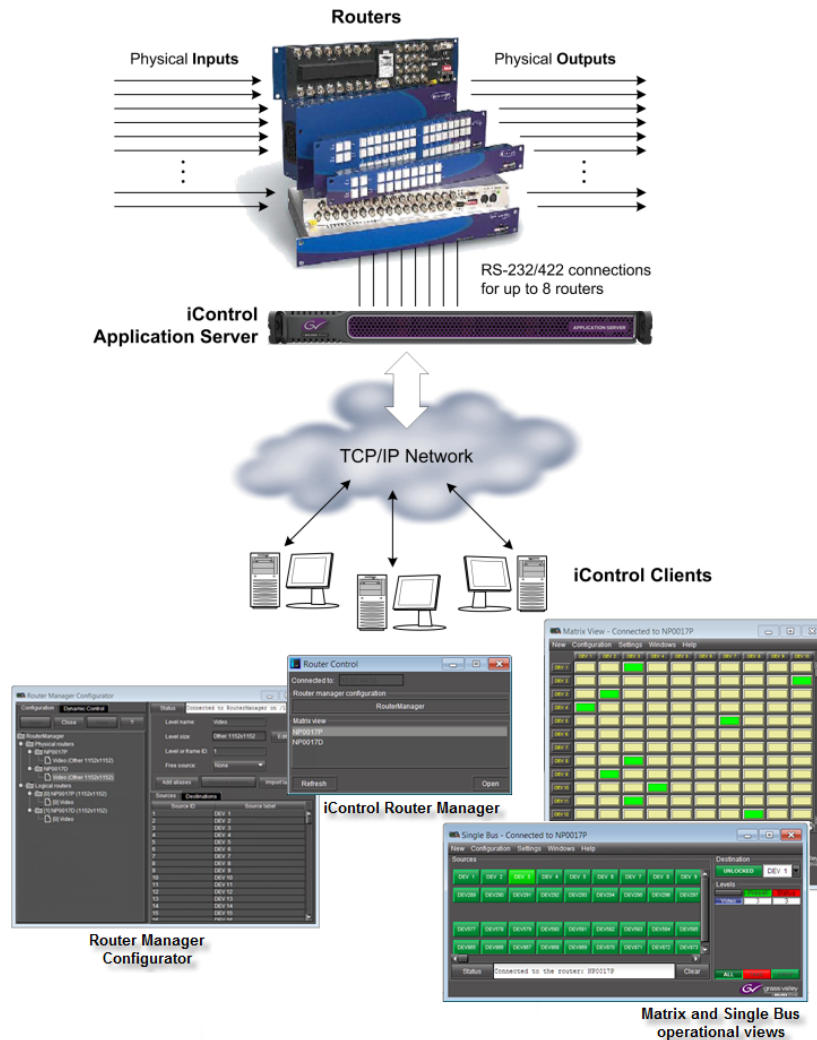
Routers

Physical Inputs

Physical Outputs

RS-232/422 connections for up to 8 routers

iControl Application Server

APPLICATION SERVER

TCP/IP Network

iControl Clients

Router Manager Configurator

Configuration | Densitec Control

Close

RouterManager
Physical routers
NP0017P
Video (Other 1152x1152)
NP0017D
Video (Other 1152x1152)
Logical routers
[0] NP0017P (1152x1152)
[0] Video
[1] NP0017D (1152x1152)
[0] Video

Status | Connected to RouterManager on

Level name | Video
Level size | Other 1152x1152
Level or frame ID | 1
Free source | None

Add aliases

Sources | Destinations

| Source ID | Source label |
|---|---|
| 1 | DEV 1 |
| 2 | DEV 2 |
| 3 | DEV 3 |
| 4 | DEV 4 |
| 5 | DEV 5 |
| 6 | DEV 6 |
| 7 | DEV 7 |
| 8 | DEV 8 |
| 9 | DEV 9 |
| 10 | DEV 10 |
| 11 | DEV 11 |
| 12 | DEV 12 |
| 13 | DEV 13 |
| 14 | DEV 14 |
| 15 | DEV 15 |

Router Manager Configurator

Router Control

Connected to:

Router manager configuration

RouterManager

Matrix view

NP0017P
NP0017D

Refresh

Open

iControl Router Manager

Matrix View - Connected to NP0017P

New Configuration Settings Windows Help

Single Bus - Connected to NP0017P

New Configuration Settings Windows Help

Sources

DEV 1 DEV 2 DEV 3 DEV 4 DEV 5 DEV 6 DEV 7 DEV 8 DEV 9

Destination

UNLOCKED DEV 1

Levels

Status | Connected to the router: NP0017P | Clear

ALL

grass valley

Matrix and Single Bus operational views